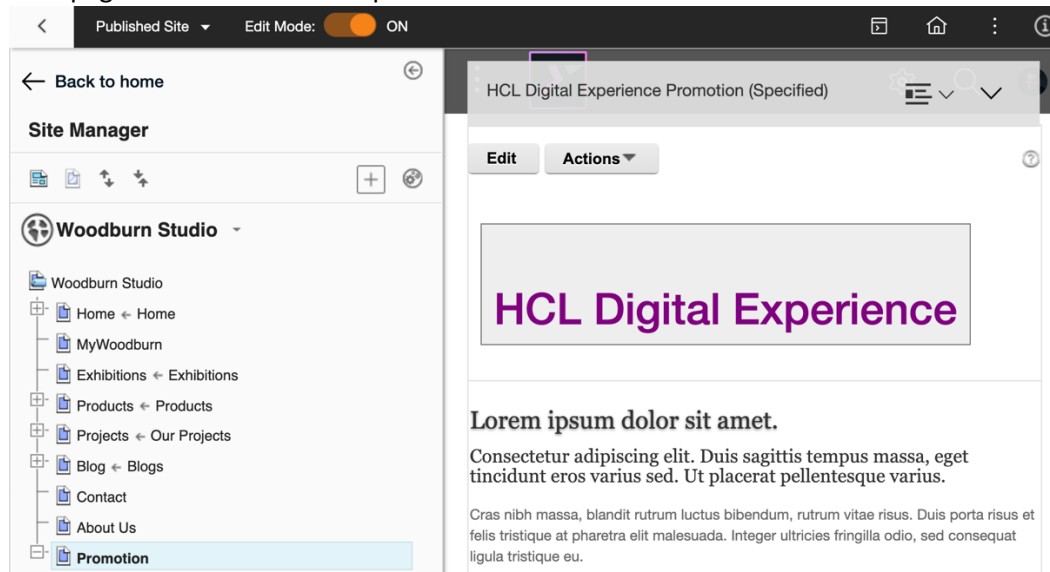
Published Site
Edit Mode: ON

← Back to home
Site Manager

Woodburn Studio

Woodburn Studio
Home ← Home
MyWoodburn
Exhibitions ← Exhibitions
Products ← Products
Projects ← Our Projects
Blog ← Blogs
Contact
About Us
Promotion

HCL Digital Experience Promotion (Specified)

Edit
Actions

HCL Digital Experience

Lorem ipsum dolor sit amet.

Consectetur adipiscing elit. Duis sagittis tempus massa, eget tincidunt eros varius sed. Ut placerat pellentesque varius.

Cras nibh massa, blandit rutrum luctus bibendum, rutrum vitae risus. Duis porta risus et felis tristique at pharetra elit malesuada. Integer ultricies fringilla odio, sed consequat ligula tristique eu.